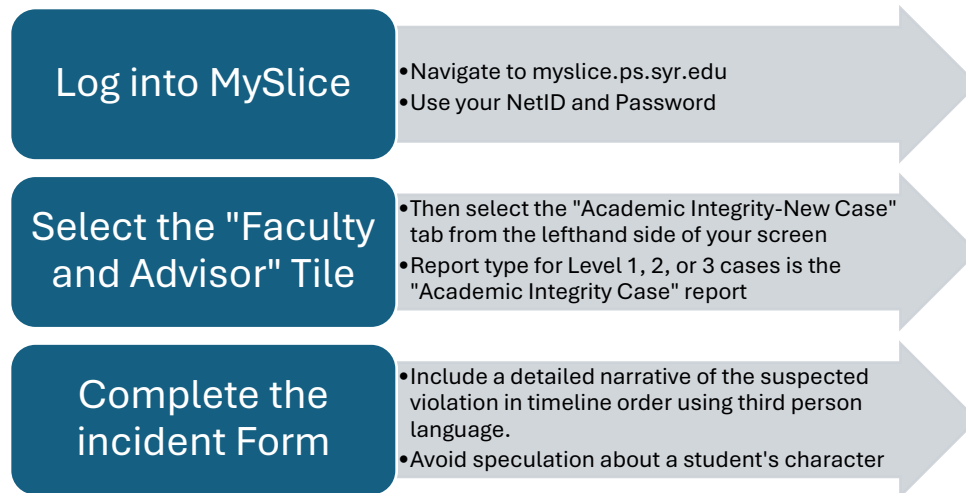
Log into MySlice

•Navigate to myslice.ps.syr.edu
•Use your NetID and Password

Select the "Faculty and Advisor" Tile

•Then select the "Academic Integrity-New Case" tab from the lefthand side of your screen
•Report type for Level 1, 2, or 3 cases is the "Academic Integrity Case" report

Complete the incident Form

•Include a detailed narrative of the suspected violation in timeline order using third person language.
•Avoid speculation about a student's character